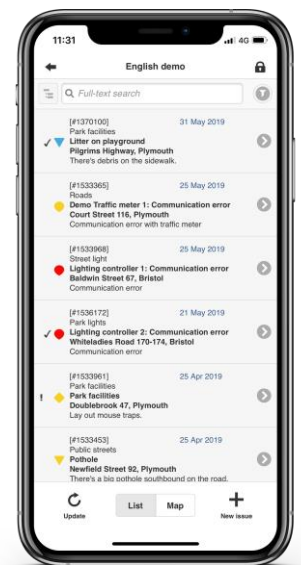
11:31
4G

English demo

Full-text search

[#1370100]
31 May 2019
Park facilities
Litter on playground
Pilgrims Highway, Plymouth
There's debris on the sidewalk.

[#1533365]
25 May 2019
Roads
Demo Traffic meter 1: Communication error
Court Street 116, Plymouth
Communication error with traffic meter

[#1533968]
25 May 2019
Street light
Lighting controller 1: Communication error
Baldwin Street 67, Bristol
Communication error

[#1536172]
21 May 2019
Park lights
Lighting controller 2: Communication error
Whiteladies Road 170-174, Bristol
Communication error

!
[#1533961]
25 Apr 2019
Park facilities
Park facilities
Doublebrook 47, Plymouth
Lay out mouse traps.

[#1533453]
25 Apr 2019
Public streets
Pothole
Newfield Street 92, Plymouth
There's a big pothole southbound on the road.

Update
List
Map
New issue